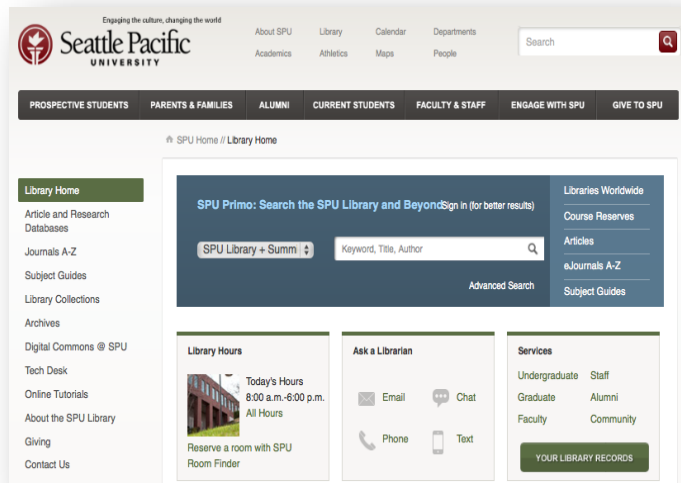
Engaging the culture, changing the world
Seattle Pacific UNIVERSITY

About SPU
Academics
Library
Athletics
Calendar
Maps
Departments
People

Search

PROSPECTIVE STUDENTS
PARENTS & FAMILIES
ALUMNI
CURRENT STUDENTS
FACULTY & STAFF
ENGAGE WITH SPU
GIVE TO SPU

SPU Home // Library Home

Library Home
Article and Research Databases
Journals A-Z
Subject Guides
Library Collections
Archives
Digital Commons @ SPU
Tech Desk
Online Tutorials
About the SPU Library
Giving
Contact Us

SPU Primo: Search the SPU Library and Beyond
Sign in (for better results)

SPU Library + Summ
Keyword, Title, Author

Advanced Search

Libraries Worldwide
Course Reserves
Articles
eJournals A-Z
Subject Guides

Library Hours
Today's Hours
8:00 a.m.-6:00 p.m.
All Hours
Reserve a room with SPU Room Finder

Ask a Librarian
Email
Chat
Phone
Text

Services
Undergraduate
Staff
Graduate
Alumni
Faculty
Community
YOUR LIBRARY RECORDS